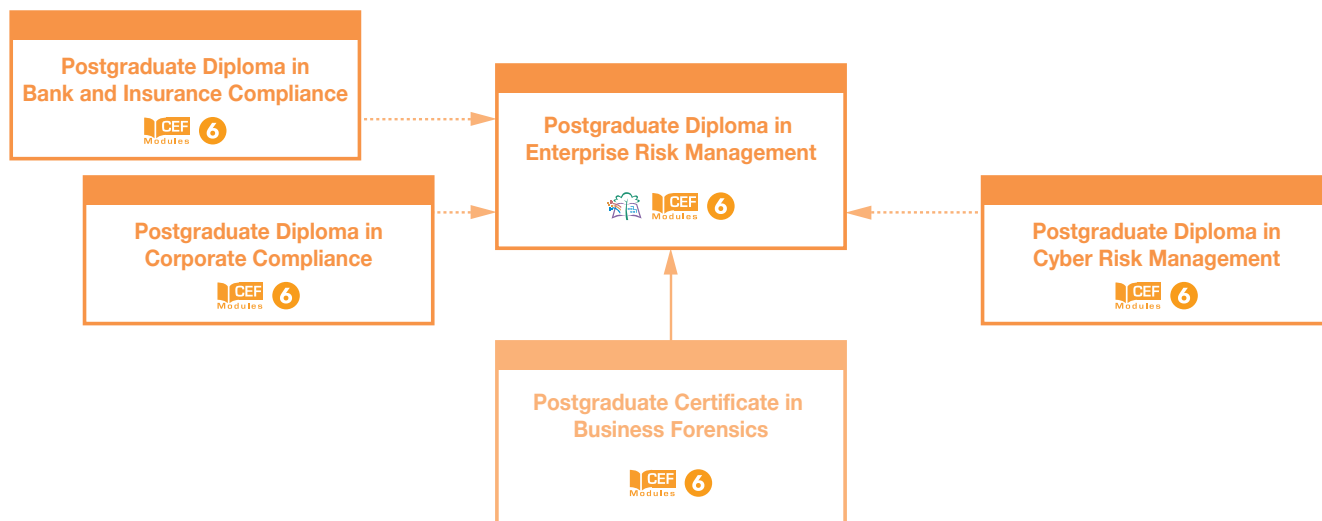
Postgraduate Diploma in Bank and Insurance Compliance

CEF Modules 6

Postgraduate Diploma in Enterprise Risk Management

CEF Modules 6

Postgraduate Diploma in Corporate Compliance

CEF Modules 6

Postgraduate Diploma in Cyber Risk Management

CEF Modules 6

Postgraduate Certificate in Business Forensics

CEF Modules 6